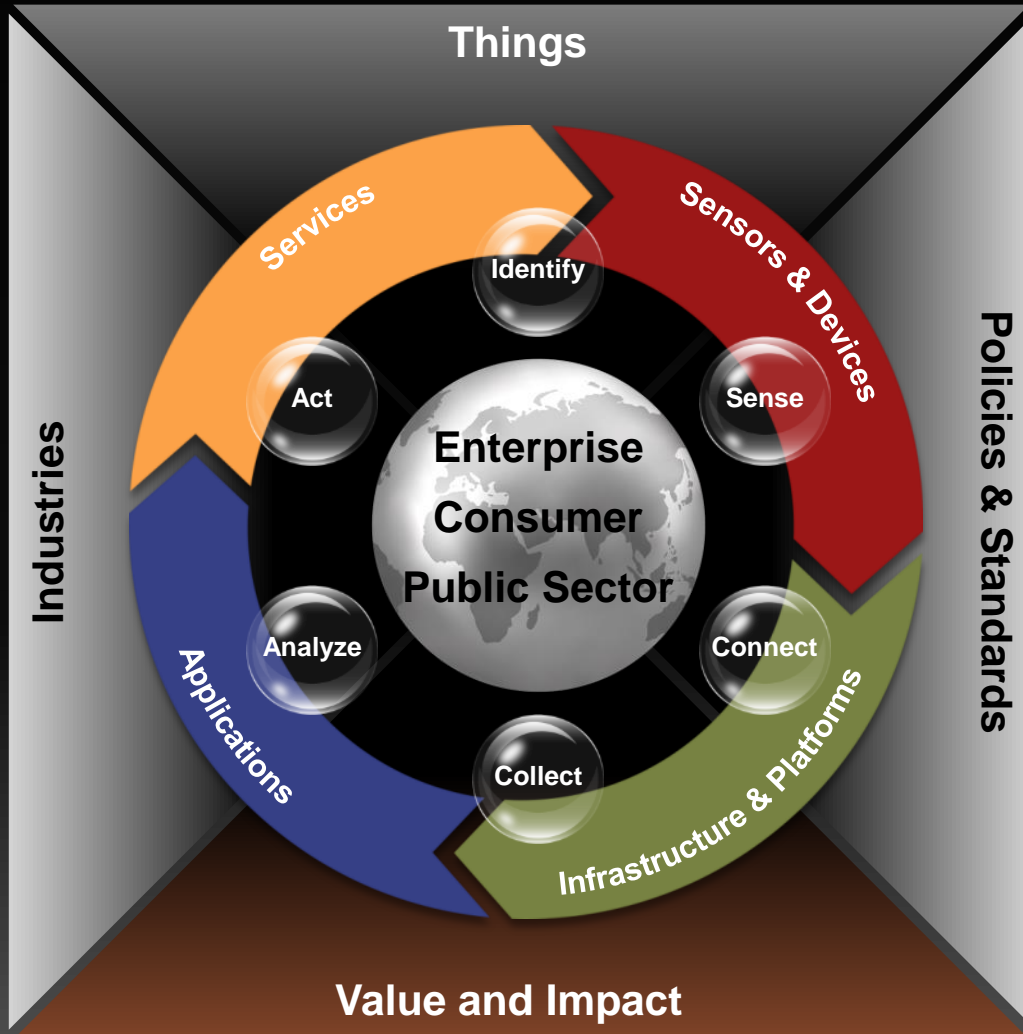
Things

Industries

Policies & Standards

Services

Sensors & Devices

Infrastructure & Platforms

Applications

Identify

Sense

Connect

Collect

Analyze

Act

Enterprise
Consumer
Public Sector

Value and Impact